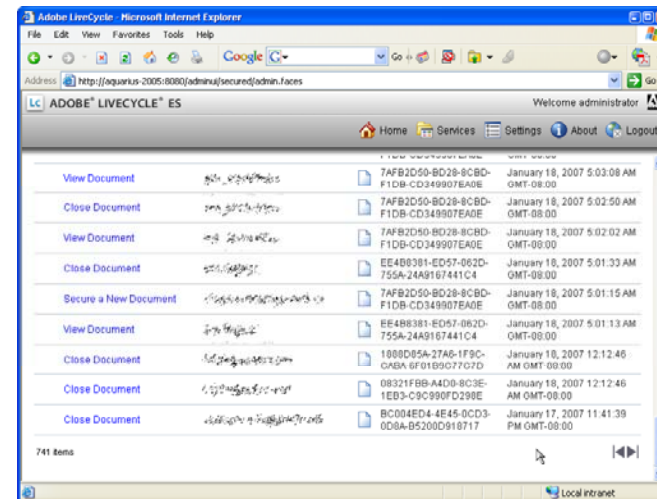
Adobe LiveCycle - Microsoft Internet Explorer

File Edit View Favorites Tools Help

Google G-

Go

Address http://aquarius-2005:8080/adminui/secured/admin.faces

Go

LC ADOBE® LIVECYCLE® ES

Welcome administrator

Home Services Settings About Logout

| | | | |
|---|---|---|---|
| View Document | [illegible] | 7AFB2D50-BD28-8CBD-F1DB-CD349907EA0E | January 18, 2007 5:03:08 AM GMT-08:00 |
| Close Document | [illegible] | 7AFB2D50-BD28-8CBD-F1DB-CD349907EA0E | January 18, 2007 5:02:50 AM GMT-08:00 |
| View Document | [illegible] | 7AFB2D50-BD28-8CBD-F1DB-CD349907EA0E | January 18, 2007 5:02:02 AM GMT-08:00 |
| Close Document | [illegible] | EE4B8381-ED57-062D-755A-24A9167441C4 | January 18, 2007 5:01:33 AM GMT-08:00 |
| Secure a New Document | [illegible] | 7AFB2D50-BD28-8CBD-F1DB-CD349907EA0E | January 18, 2007 5:01:15 AM GMT-08:00 |
| View Document | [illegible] | EE4B8381-ED57-062D-755A-24A9167441C4 | January 18, 2007 5:01:13 AM GMT-08:00 |
| Close Document | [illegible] | 1808D85A-27A6-1F9C-CABA-6F01B9C77C7D | January 18, 2007 12:12:46 AM GMT-08:00 |
| Close Document | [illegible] | 08321FBB-A4D0-8C3E-1EB3-C9C990FD298E | January 18, 2007 12:12:46 AM GMT-08:00 |
| Close Document | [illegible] | BC004ED4-4E45-0CD3-0D8A-B5200D918717 | January 17, 2007 11:41:39 PM GMT-08:00 |

741 items

Local intranet